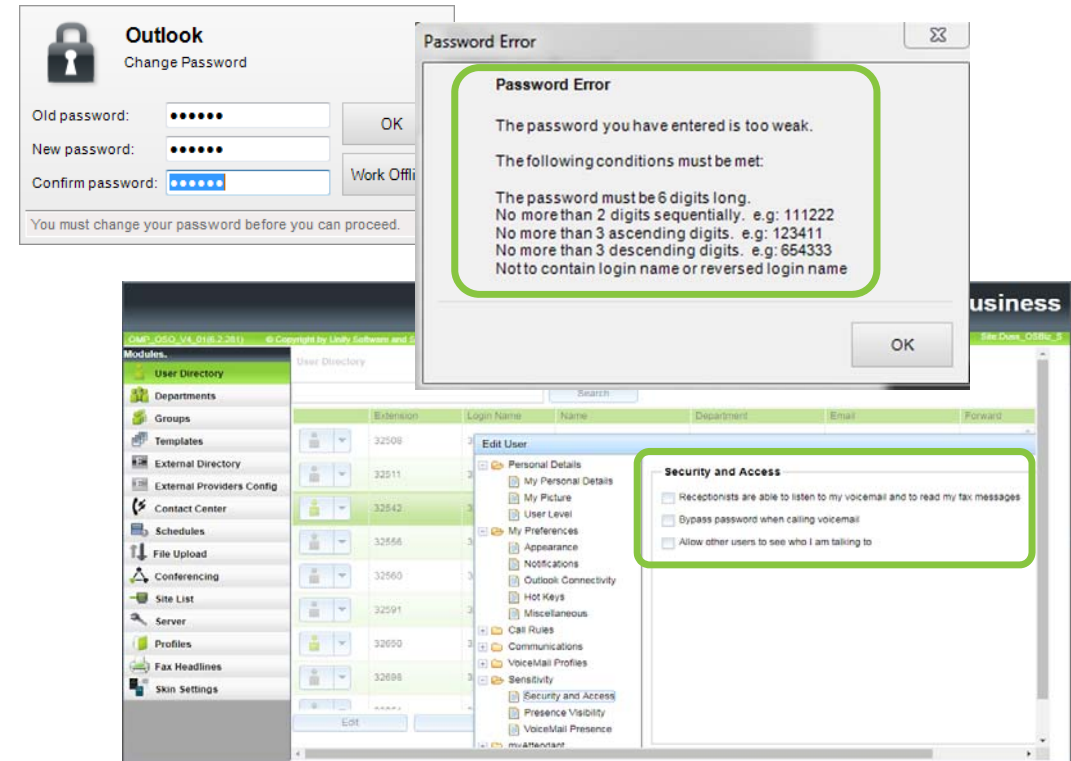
Outlook
Change Password

Old password: ••••••
New password: ••••••
Confirm password: ••••••

OK
Work Offli

You must change your password before you can proceed.

Password Error

Password Error

The password you have entered is too weak.

The following conditions must be met:

The password must be 6 digits long.
No more than 2 digits sequentially. e.g: 111222
No more than 3 ascending digits. e.g: 123411
No more than 3 descending digits. e.g: 654333
Not to contain login name or reversed login name

OK

usiness

OMP_OSO_V4_01(6.2.281) © Copyright by Unity Software and S
Site:Duss_OSBiz_S

Modules.
User Directory
Departments
Groups
Templates
External Directory
External Providers Config
Contact Center
Schedules
File Upload
Conferencing
Site List
Server
Profiles
Fax Headlines
Skin Settings

User Directory
Search

| | Extension | Login Name | Name | Department | Email | Forward |
|---|---|---|---|---|---|---|
| | 32508 | 3 | | | | |
| | 32511 | 3 | | | | |
| | 32542 | 3 | | | | |
| | 32556 | 3 | | | | |
| | 32560 | 3 | | | | |
| | 32591 | 3 | | | | |
| | 32650 | 3 | | | | |
| | 32698 | 3 | | | | |

Edit

Edit User
Personal Details
My Personal Details
My Picture
User Level
My Preferences
Appearance
Notifications
Outlook Connectivity
Hot Keys
Miscellaneous
Call Rules
Communications
VoiceMail Profiles
Sensitivity
Security and Access
Presence Visibility
VoiceMail Presence
myAttendant

Security and Access
Receptionists are able to listen to my voicemail and to read my fax messages
Bypass password when calling voicemail
Allow other users to see who I am talking to